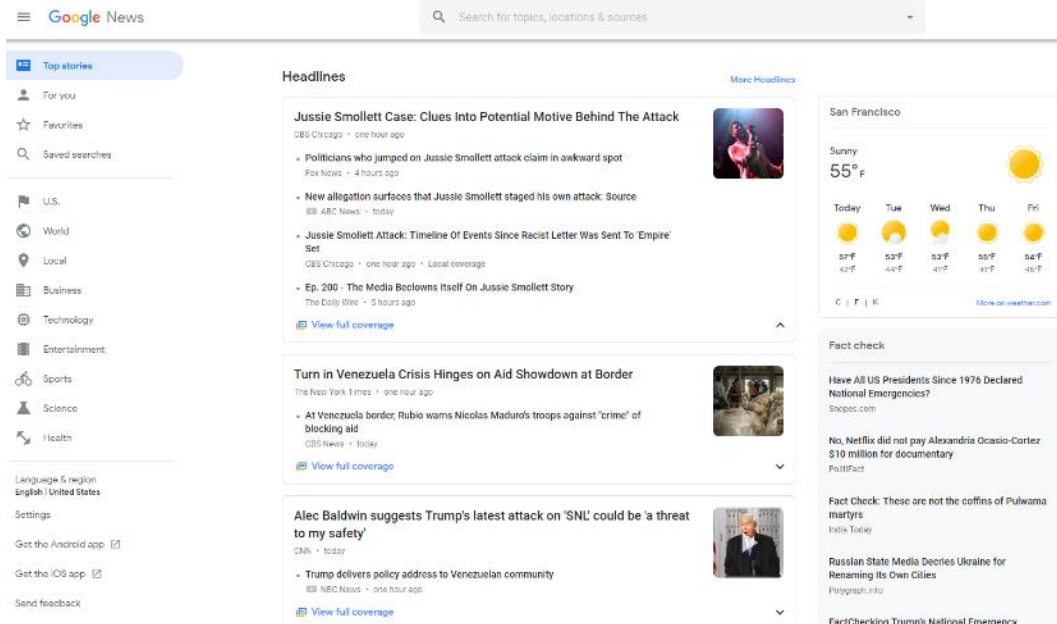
Google News

Search for topics, locations & sources

Top stories
For you
Favorites
Saved searches

U.S.
World
Local
Business
Technology
Entertainment
Sports
Science
Health

Language & region
English | United States
Settings
Get the Android app
Get the iOS app
Send feedback

Headlines

More Headlines

Jussie Smollett Case: Clues Into Potential Motive Behind The Attack
CBS Chicago • one hour ago

Politicians who jumped on Jussie Smollett attack claim in awkward spot
Fox News • 4 hours ago

New allegation surfaces that Jussie Smollett staged his own attack: Source
ABC News • today

Jussie Smollett Attack: Timeline Of Events Since Racist Letter Was Sent To 'Empire' Set
CBS Chicago • one hour ago • Local coverage

Ep. 200 - The Media Beclowns Itself On Jussie Smollett Story
The Daily Wire • 5 hours ago

View full coverage

Turn in Venezuela Crisis Hinges on Aid Showdown at Border
The New York Times • one hour ago

At Venezuela border, Rubio warns Nicolas Maduro's troops against "crime" of blocking aid
CBS News • today

View full coverage

Alec Baldwin suggests Trump's latest attack on 'SNL' could be 'a threat to my safety'
CNN • today

Trump delivers policy address to Venezuelan community
NBC News • one hour ago

View full coverage

San Francisco

Sunny
55°F

| Today | Tue | Wed | Thu | Fri |
|---|---|---|---|---|
| 57°F 42°F | 53°F 44°F | 53°F 41°F | 55°F 41°F | 54°F 45°F |

C | F | K

More on weather.com

Fact check

Have All US Presidents Since 1976 Declared National Emergencies?
Snopes.com

No, Netflix did not pay Alexandria Ocasio-Cortez $10 million for documentary
PolitiFact

Fact Check: These are not the coffins of Pulwama martyrs
India Today

Russian State Media Decries Ukraine for Renaming Its Own Cities
Polygraph.info

FactChecking Trump's National Emergency